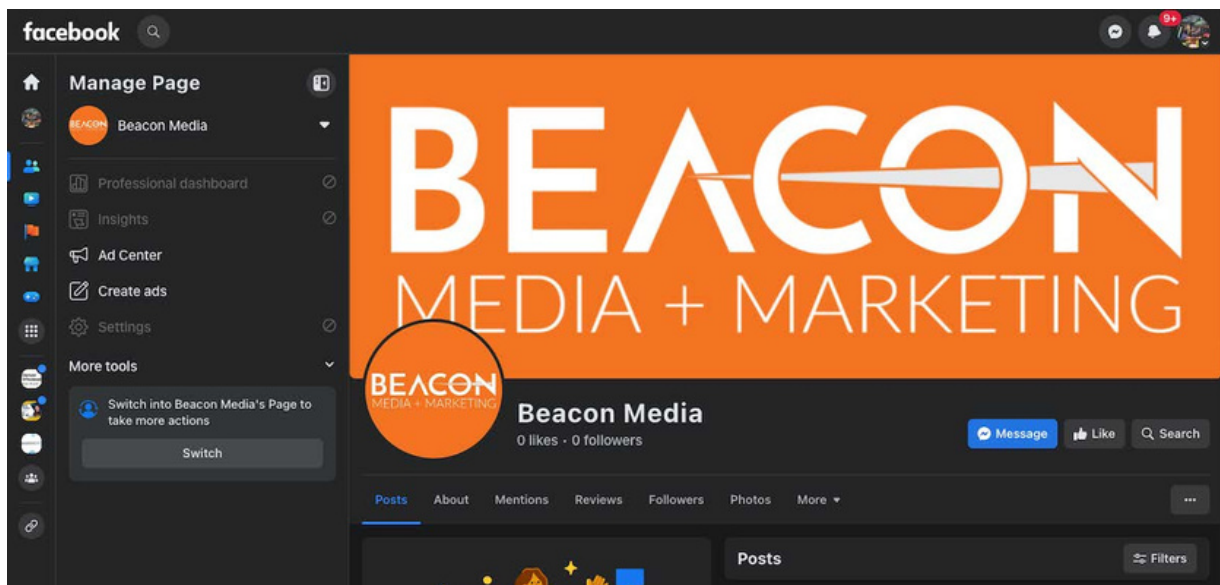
facebook

9+

Manage Page

BEACON Beacon Media

Professional dashboard

Insights

Ad Center

Create ads

Settings

More tools

Switch into Beacon Media's Page to take more actions

Switch

BEACON
MEDIA + MARKETING

BEACON
MEDIA + MARKETING

Beacon Media
0 likes • 0 followers

Message
Like
Search

Posts
About
Mentions
Reviews
Followers
Photos
More

...

Posts
Filters